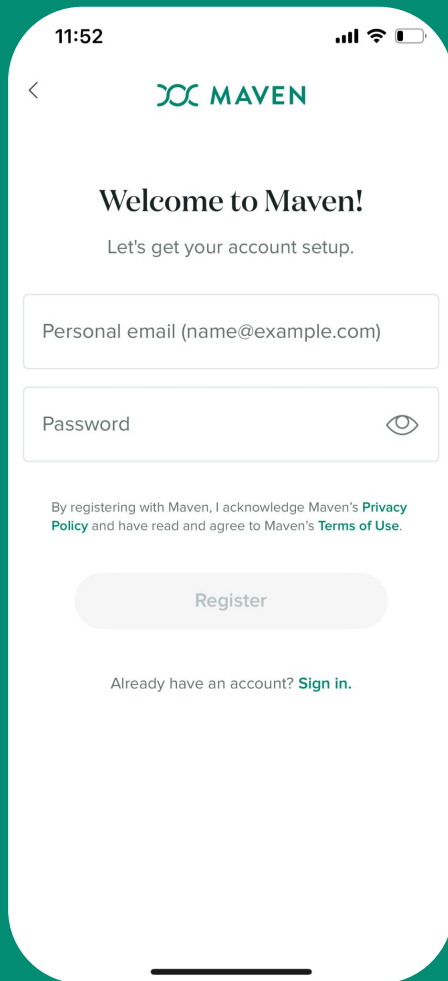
11:52

<

MAVEN

Welcome to Maven!

Let's get your account setup.

Personal email (name@example.com)

Password

By registering with Maven, I acknowledge Maven's Privacy Policy and have read and agree to Maven's Terms of Use.

Register

Already have an account? Sign in.